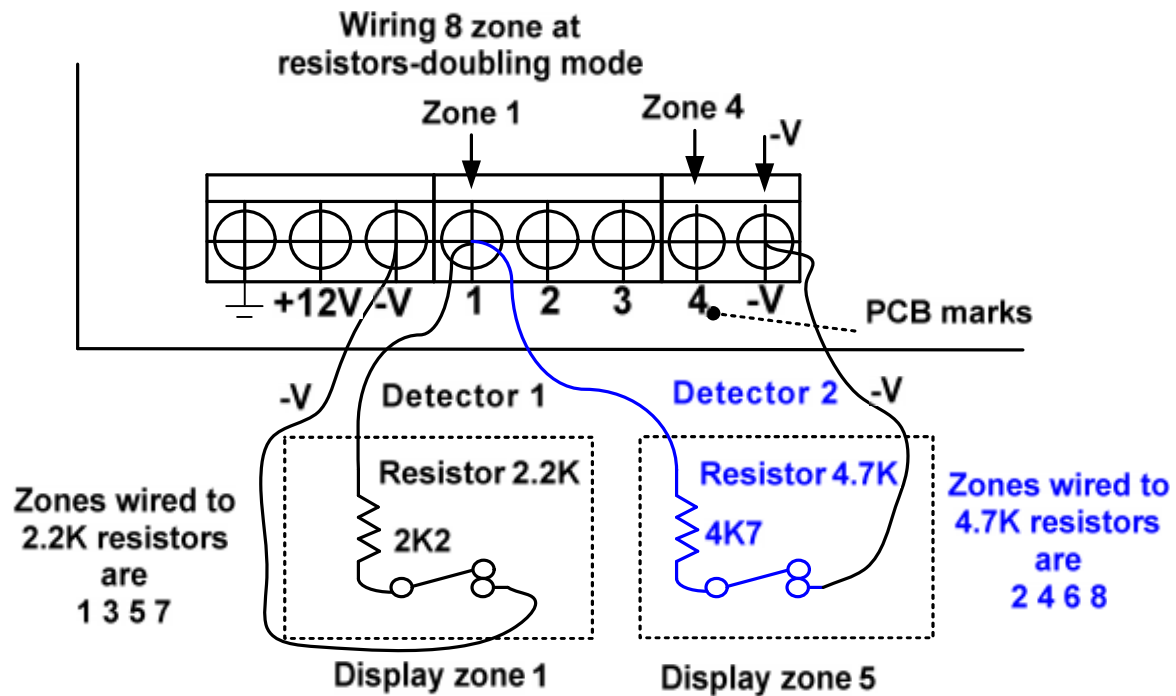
Wiring 8 zone at resistors-doubling mode

Zone 1

Zone 4

-V

+12V -V 1 2 3 4 -V

PCB marks

-V

Detector 1

Detector 2

-V

Resistor 2.2K

2K2

Resistor 4.7K

4K7

Zones wired to 2.2K resistors are 1 3 5 7

Zones wired to 4.7K resistors are 2 4 6 8

Display zone 1

Display zone 5